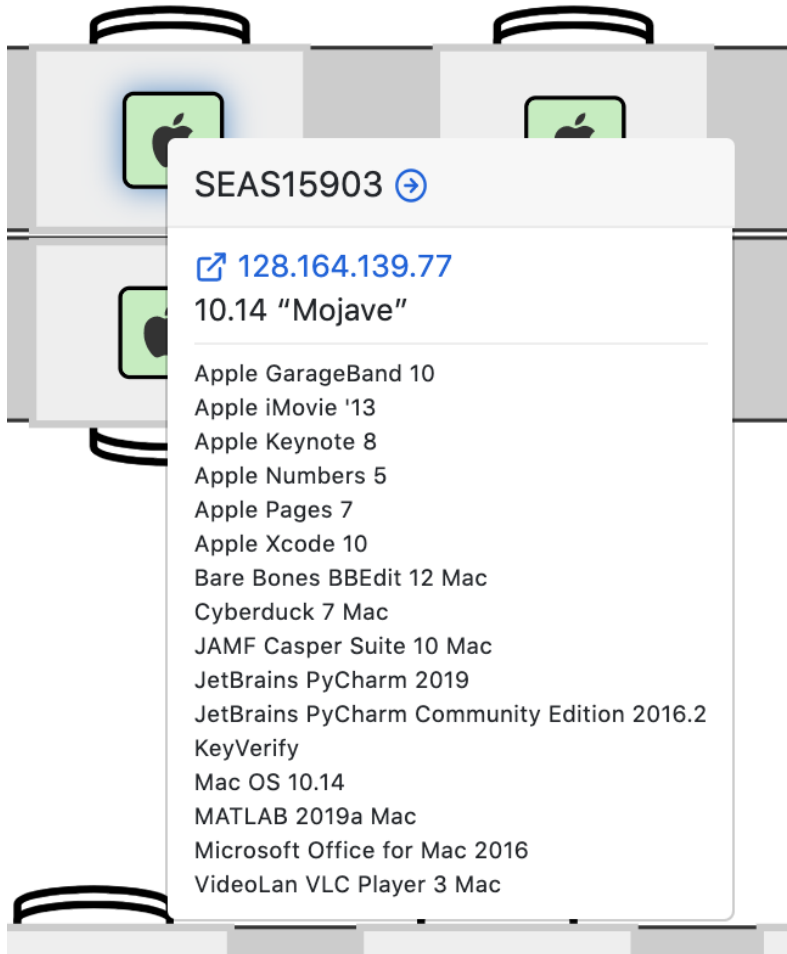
SEAS15903

128.164.139.77
10.14 “Mojave”

Apple GarageBand 10
Apple iMovie '13
Apple Keynote 8
Apple Numbers 5
Apple Pages 7
Apple Xcode 10
Bare Bones BBEdit 12 Mac
Cyberduck 7 Mac
JAMF Casper Suite 10 Mac
JetBrains PyCharm 2019
JetBrains PyCharm Community Edition 2016.2
KeyVerify
Mac OS 10.14
MATLAB 2019a Mac
Microsoft Office for Mac 2016
VideoLan VLC Player 3 Mac